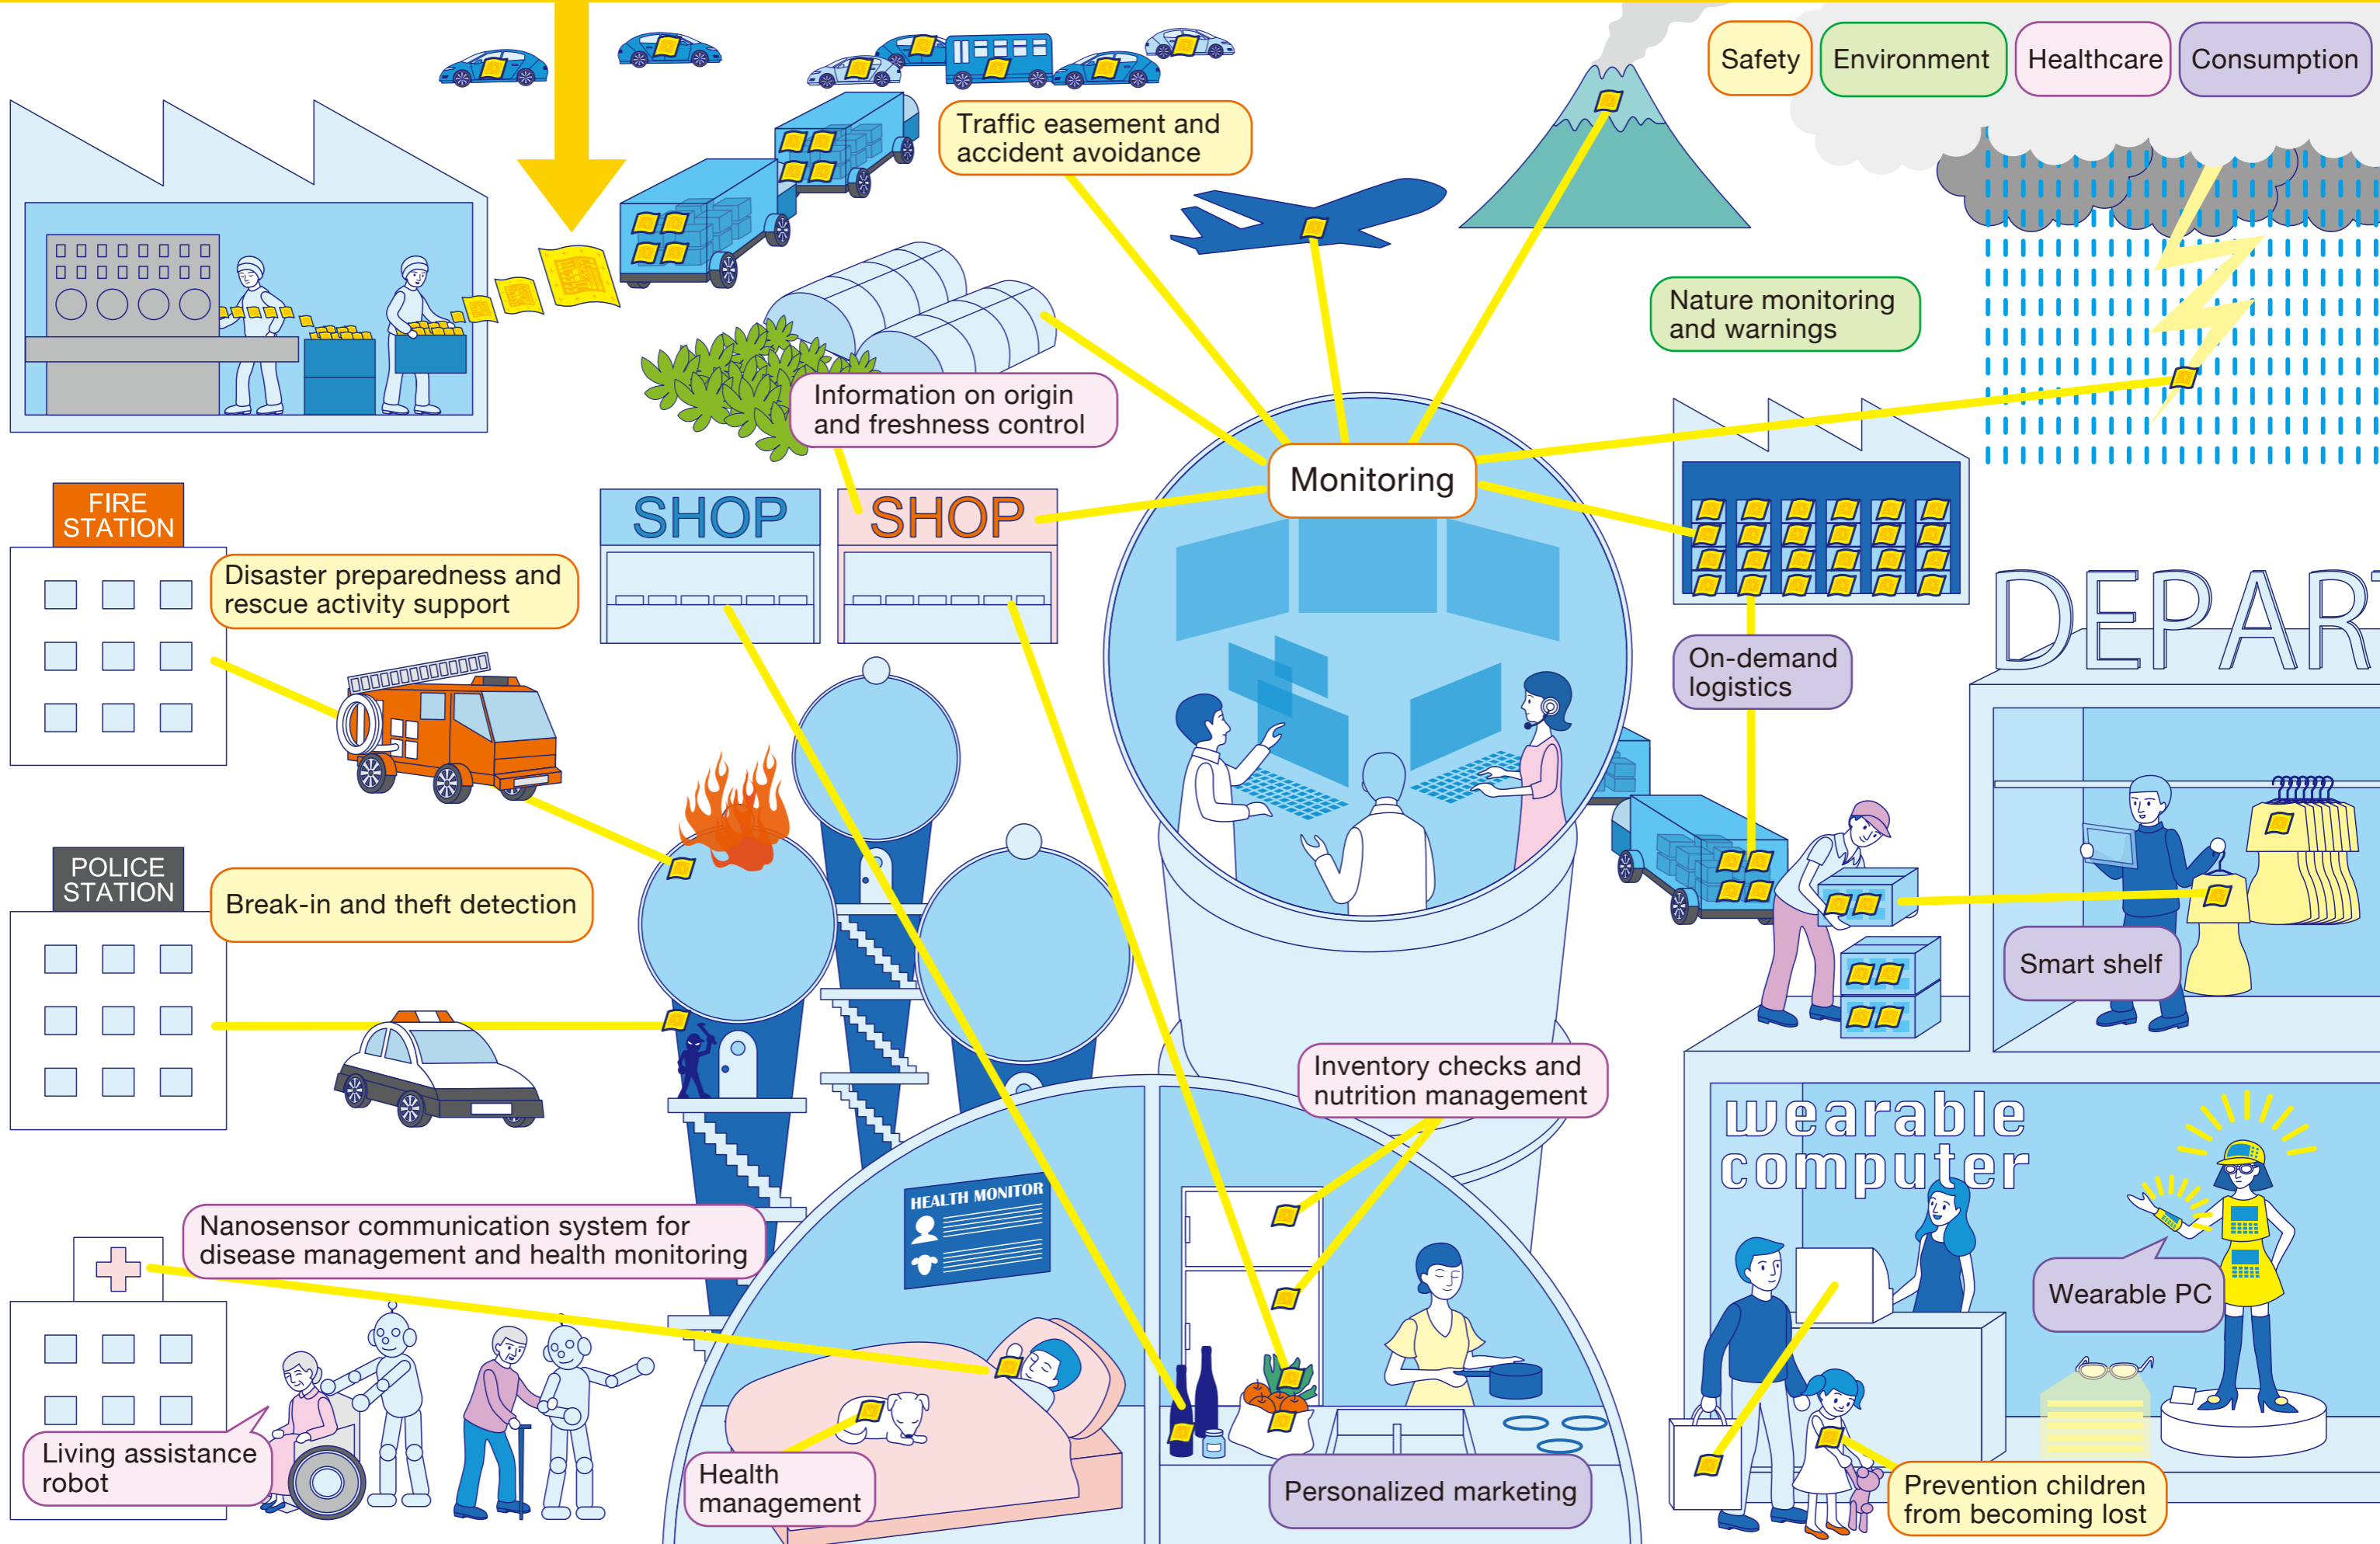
Safety Environment Healthcare Consumption

Traffic easement and accident avoidance

Nature monitoring and warnings

Information on origin and freshness control

FIRE STATION

SHOP SHOP

Monitoring

Disaster preparedness and rescue activity support

DEPAR

On-demand logistics

POLICE STATION

Break-in and theft detection

Smart shelf

Inventory checks and nutrition management

wearable computer

HEALTH MONITOR

Nanosensor communication system for disease management and health monitoring

Wearable PC

Living assistance robot

Health management

Personalized marketing

Prevention children from becoming lost